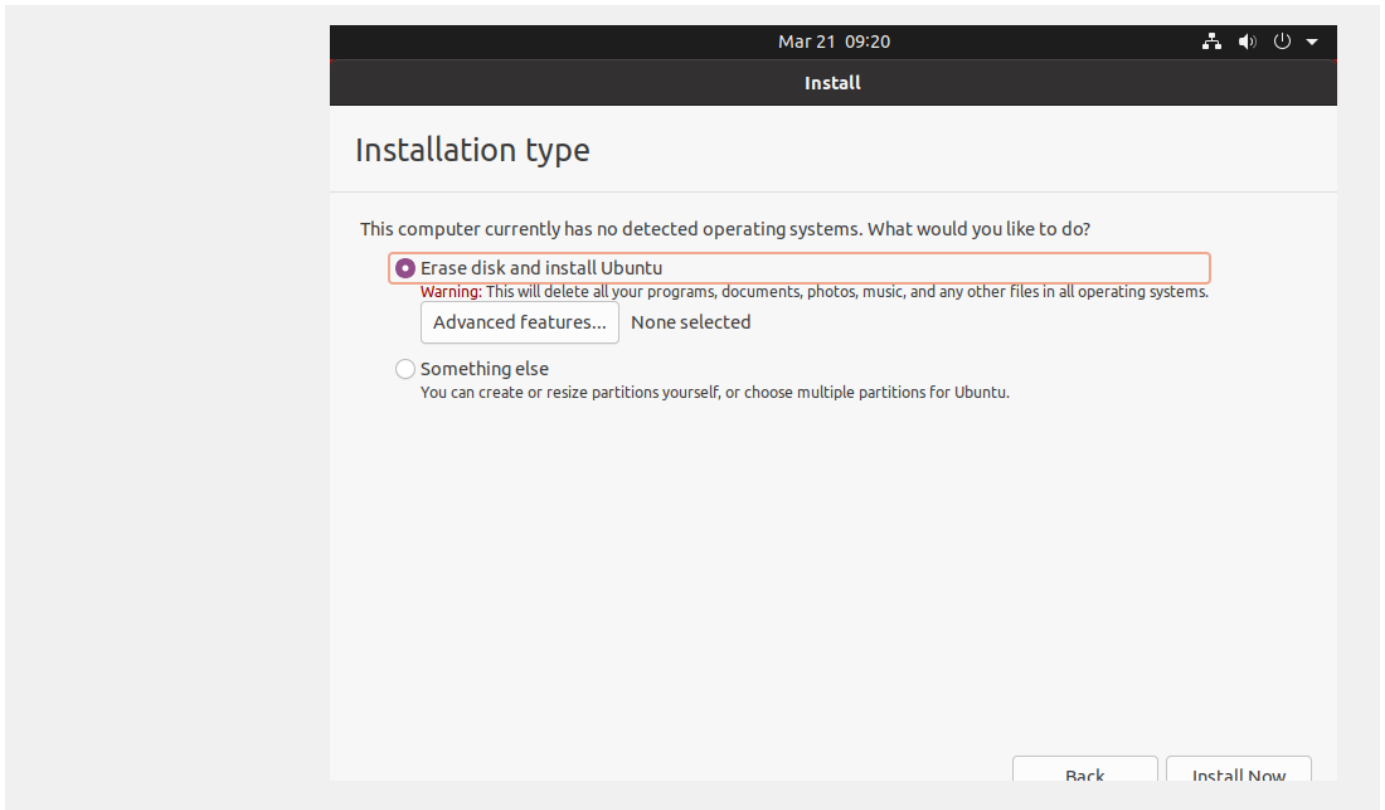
Mar 21 09:20

Install

Installation type

This computer currently has no detected operating systems. What would you like to do?

Erase disk and install Ubuntu
Warning: This will delete all your programs, documents, photos, music, and any other files in all operating systems.
Advanced features... None selected

Something else
You can create or resize partitions yourself, or choose multiple partitions for Ubuntu.

Back Install Now